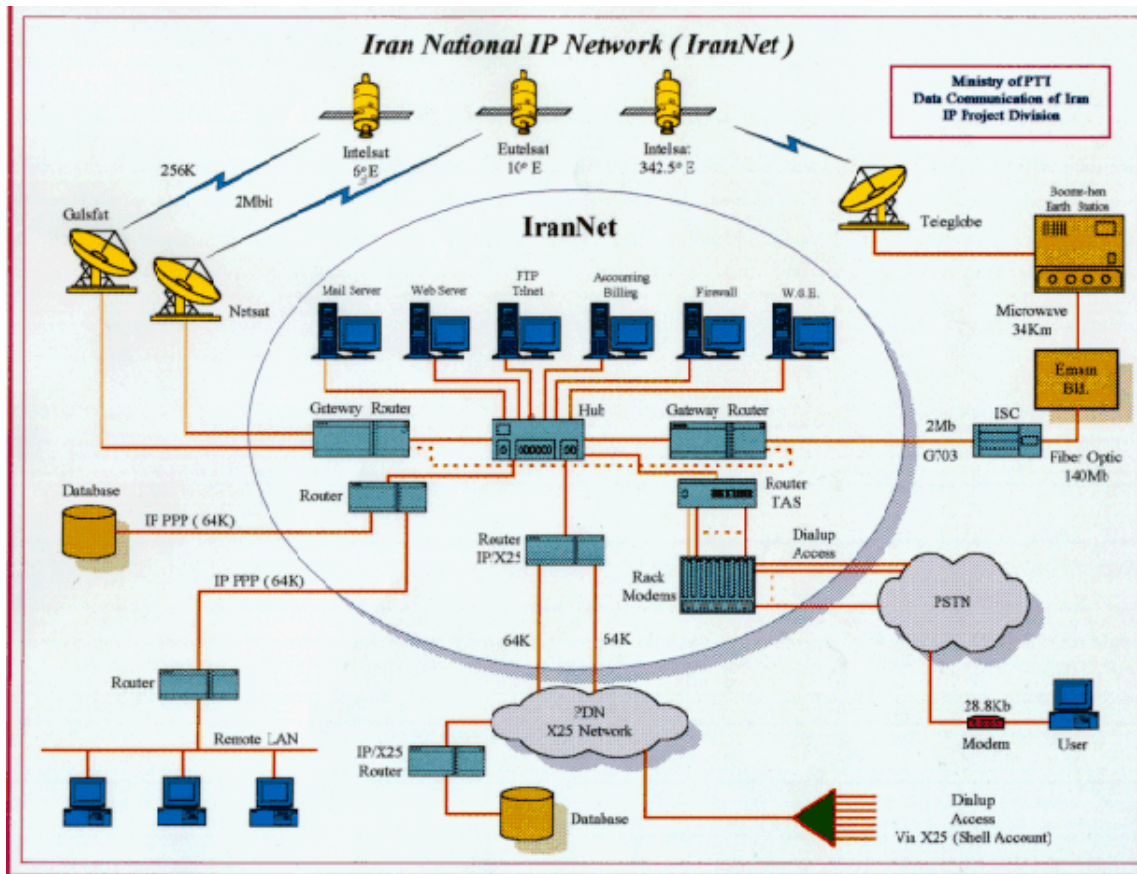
Iran National IP Network ( IranNet )

Ministry of PTT
Data Communication of Iran
IP Project Division

Intelsat
6° E

Eutelsat
10° E

Intelsat
342.5° E

256K

2Mbit

Gulsfat

Netsat

Teleglobe

Boome-hen Earth Station

IranNet

Mail Server

Web Server

FTP
Telnet

Accounting
Billing

Firewall

W.G.E.

Microwave
34Km

Emam
Bld.

Gateway Router

Hub

Gateway Router

2Mb

G703

ISC

Fiber Optic
140Mb

Database

Router

Router
TAS

IP PPP ( 64K)

Dialup
Access

Router
IP/X25

Rack
Modems

IP PPP ( 64K)

PSTN

64K

64K

Router

28.8Kb

PDN
X25 Network

Modem

User

Remote LAN

IP/X25
Router

Database

Dialup
Access
Via X25 (Shell Account)